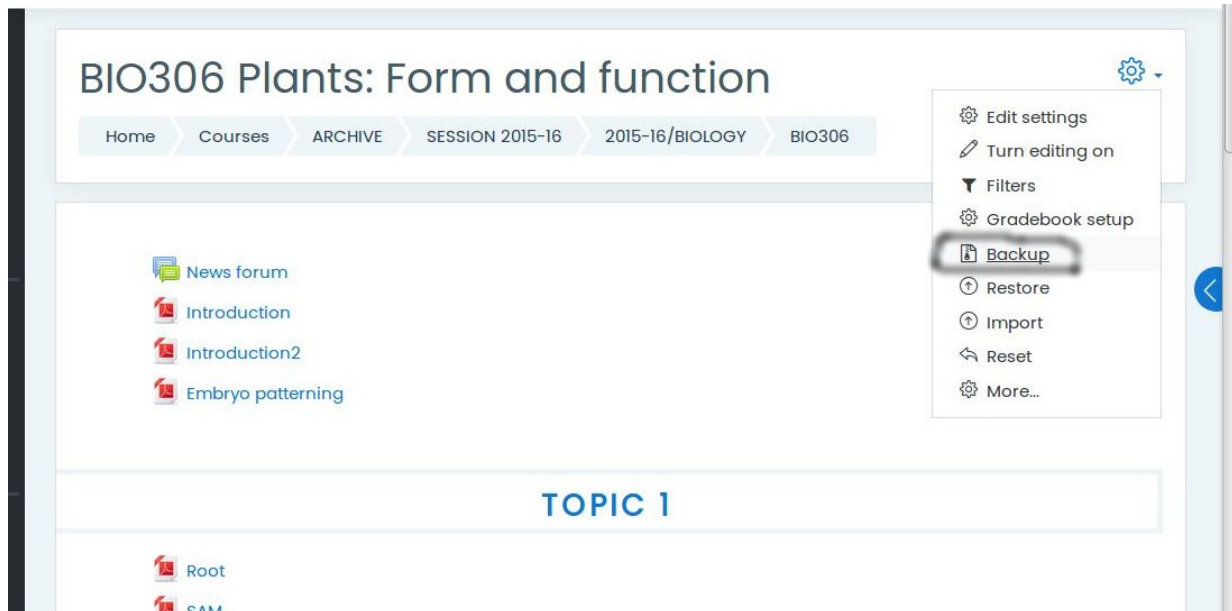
BIO306 Plants: Form and function

Home Courses ARCHIVE SESSION 2015-16 2015-16/BIOLOGY BIO306

Edit settings
Turn editing on
Filters
Gradebook setup
Backup
Restore
Import
Reset
More...

News forum
Introduction
Introduction2
Embryo patterning

TOPIC 1

Root
SAM